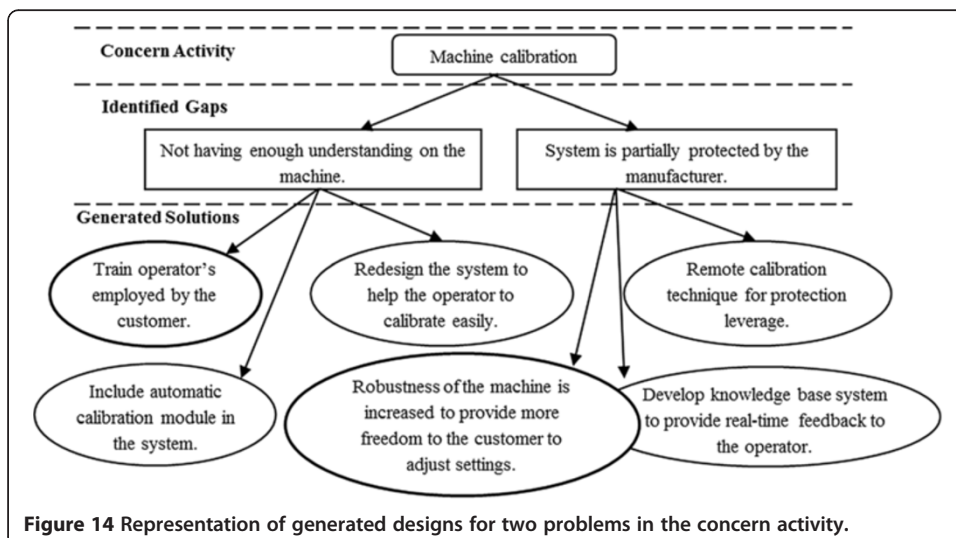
Concern Activity

Machine calibration

Identified Gaps

Not having enough understanding on the machine.

System is partially protected by the manufacturer.

Generated Solutions

Train operator's employed by the customer.

Redesign the system to help the operator to calibrate easily.

Remote calibration technique for protection leverage.

Include automatic calibration module in the system.

Robustness of the machine is increased to provide more freedom to the customer to adjust settings.

Develop knowledge base system to provide real-time feedback to the operator.

Figure 14 Representation of generated designs for two problems in the concern activity.